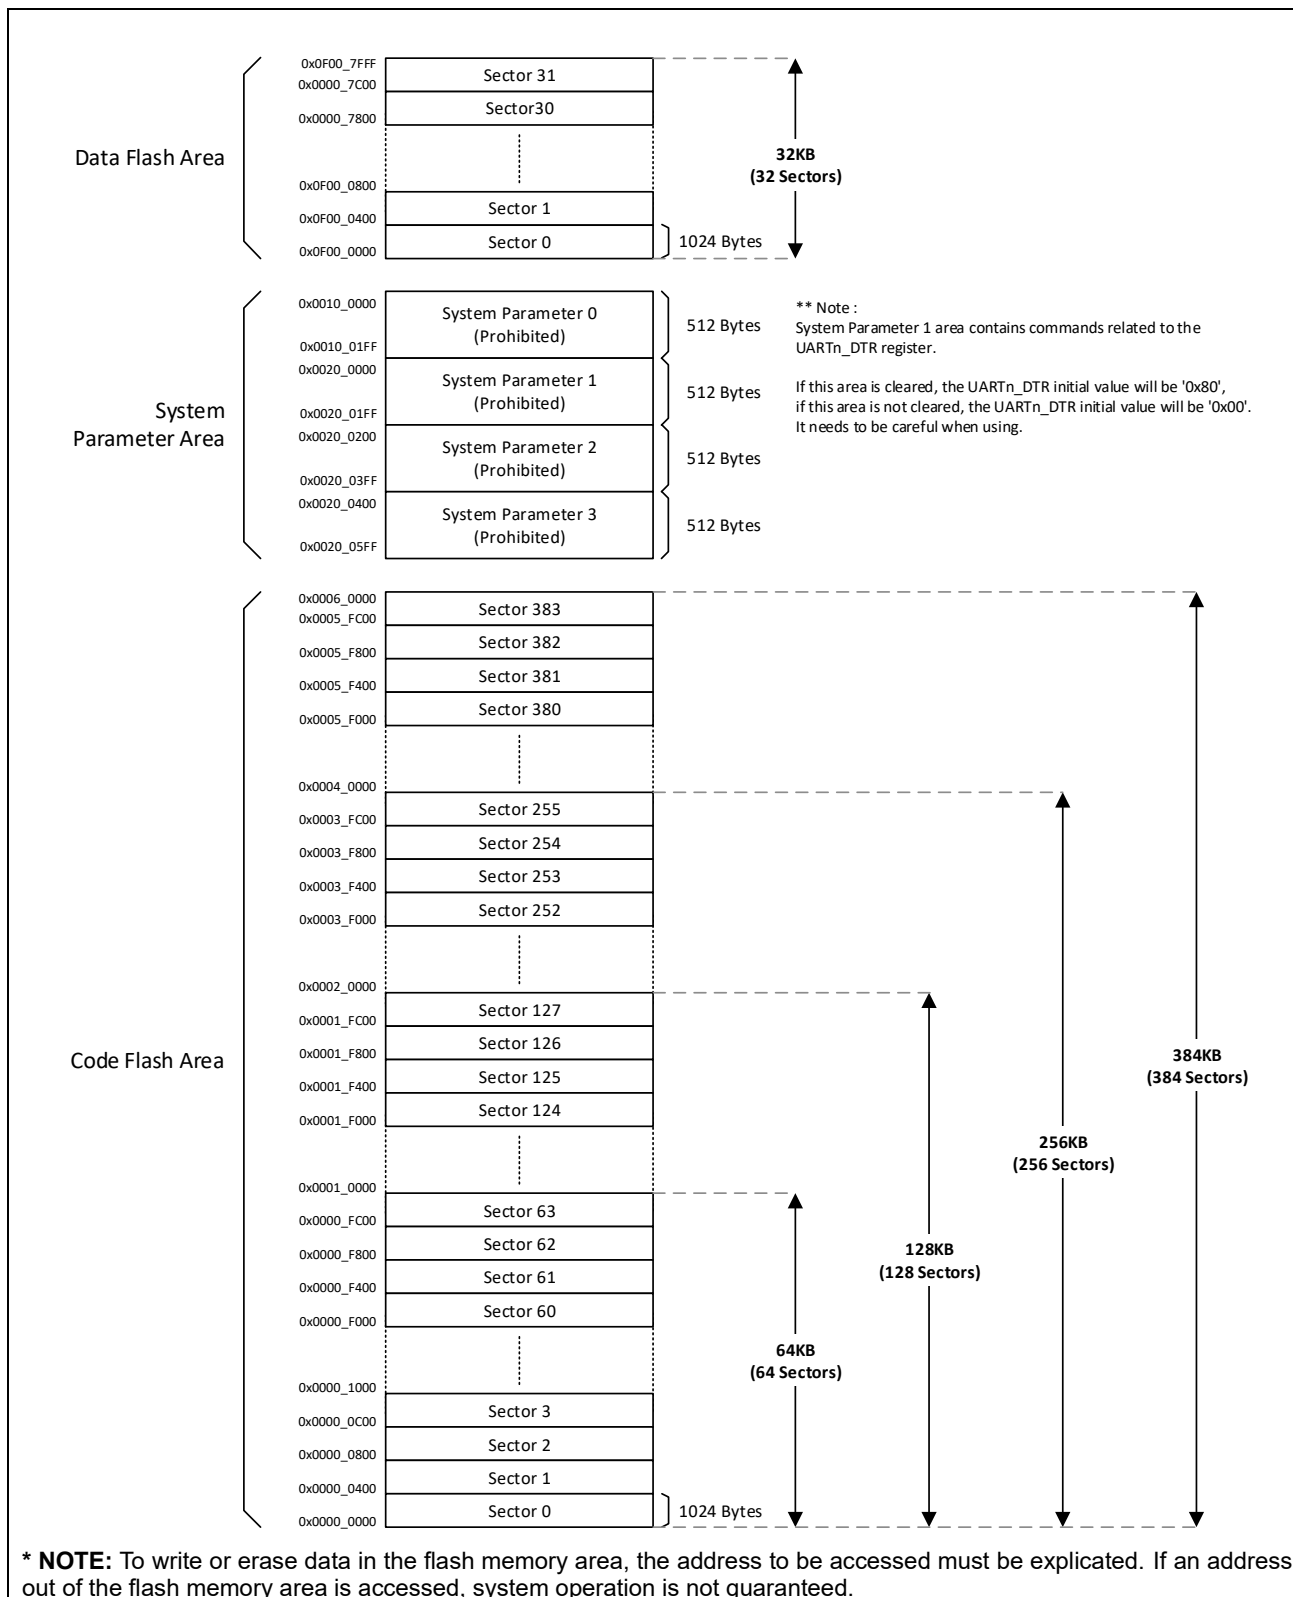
Data Flash Area

0x0F00_7FFF
0x0000_7C00
Sector 31
Sector30
0x0000_7800
0x0F00_0800
Sector 1
0x0F00_0400
Sector 0
0x0F00_0000
1024 Bytes
32KB
(32 Sectors)

System Parameter Area

0x0010_0000
System Parameter 0
(Prohibited)
0x0010_01FF
512 Bytes
0x0020_0000
System Parameter 1
(Prohibited)
0x0020_01FF
512 Bytes
0x0020_0200
System Parameter 2
(Prohibited)
0x0020_03FF
512 Bytes
0x0020_0400
System Parameter 3
(Prohibited)
0x0020_05FF
512 Bytes

** Note :
System Parameter 1 area contains commands related to the UARTn_DTR register.

If this area is cleared, the UARTn_DTR initial value will be '0x80', if this area is not cleared, the UARTn_DTR initial value will be '0x00'. It needs to be careful when using.

Code Flash Area

0x0006_0000
0x0005_FC00
Sector 383
Sector 382
0x0005_F800
Sector 381
0x0005_F400
Sector 380
0x0005_F000
0x0004_0000
Sector 255
0x0003_FC00
Sector 254
0x0003_F800
Sector 253
0x0003_F400
Sector 252
0x0003_F000
0x0002_0000
Sector 127
0x0001_FC00
Sector 126
0x0001_F800
Sector 125
0x0001_F400
Sector 124
0x0001_F000
0x0001_0000
Sector 63
0x0000_FC00
Sector 62
0x0000_F800
Sector 61
0x0000_F400
Sector 60
0x0000_F000
0x0000_1000
Sector 3
0x0000_0C00
Sector 2
0x0000_0800
Sector 1
0x0000_0400
Sector 0
0x0000_0000
1024 Bytes

64KB
(64 Sectors)
128KB
(128 Sectors)
256KB
(256 Sectors)
384KB
(384 Sectors)

* NOTE: To write or erase data in the flash memory area, the address to be accessed must be explicated. If an address out of the flash memory area is accessed, system operation is not guaranteed.